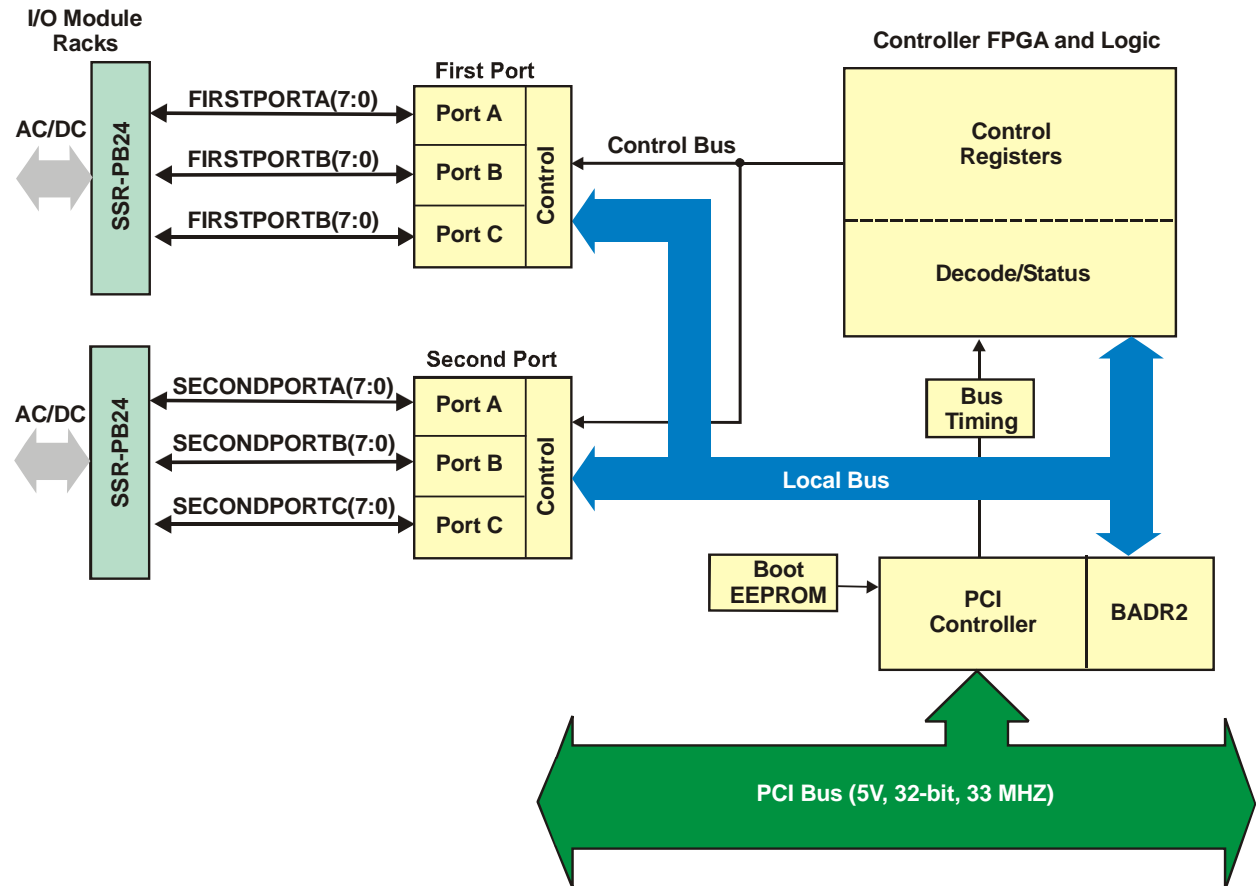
I/O Module Racks

Controller FPGA and Logic

First Port

AC/DC

SSR-PB24

FIRSTPORTA(7:0)

FIRSTPORTB(7:0)

FIRSTPORTB(7:0)

Port A

Port B

Port C

Control

Control Bus

Control Registers

Decode/Status

Second Port

AC/DC

SSR-PB24

SECONDPORTA(7:0)

SECONDPORTB(7:0)

SECONDPORTC(7:0)

Port A

Port B

Port C

Control

Bus Timing

Local Bus

Boot EEPROM

PCI Controller

BADR2

PCI Bus (5V, 32-bit, 33 MHZ)